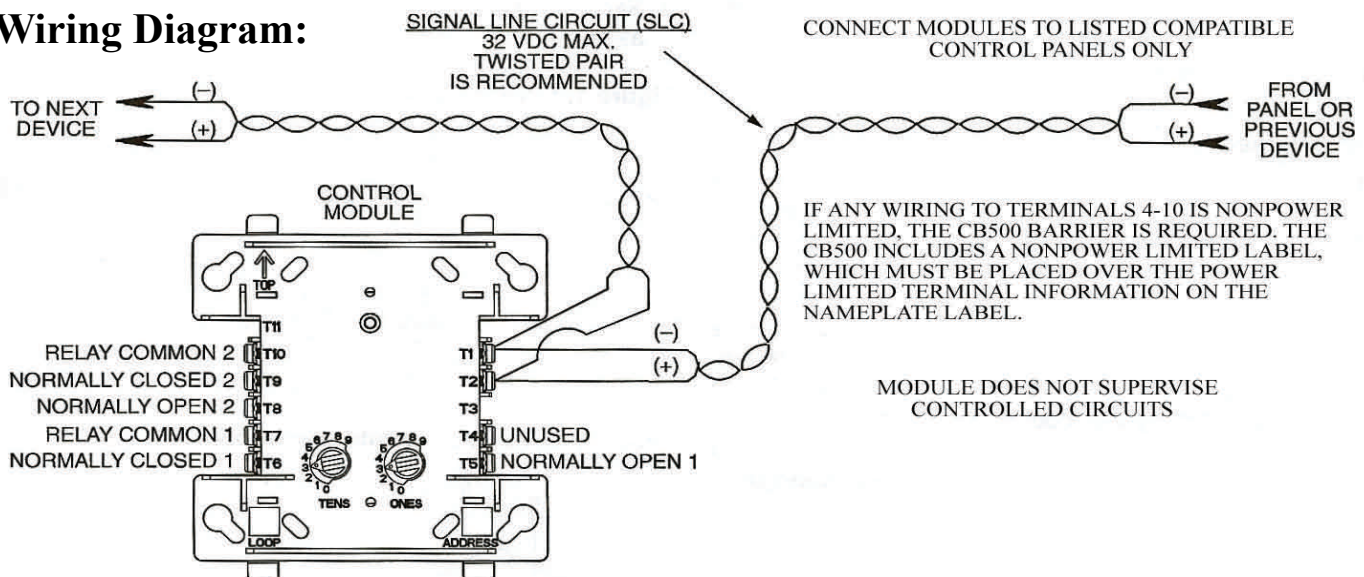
Wiring Diagram:

SIGNAL LINE CIRCUIT (SLC) 32 VDC MAX. TWISTED PAIR IS RECOMMENDED

CONNECT MODULES TO LISTED COMPATIBLE CONTROL PANELS ONLY

TO NEXT DEVICE
(–)
(+)

(–)
(+)
FROM PANEL OR PREVIOUS DEVICE

CONTROL MODULE

IF ANY WIRING TO TERMINALS 4-10 IS NONPOWER LIMITED, THE CB500 BARRIER IS REQUIRED. THE CB500 INCLUDES A NONPOWER LIMITED LABEL, WHICH MUST BE PLACED OVER THE POWER LIMITED TERMINAL INFORMATION ON THE NAMEPLATE LABEL.

TOP

T11
RELAY COMMON 2 T10
NORMALLY CLOSED 2 T9
NORMALLY OPEN 2 T8
RELAY COMMON 1 T7
NORMALLY CLOSED 1 T6

T1 (–)
T2 (+)
T3
T4 UNUSED
T5 NORMALLY OPEN 1

MODULE DOES NOT SUPERVISE CONTROLLED CIRCUITS

0 1 2 3 4 5 6 7 8 9
TENS
0 1 2 3 4 5 6 7 8 9
ONES

LOOP
ADDRESS